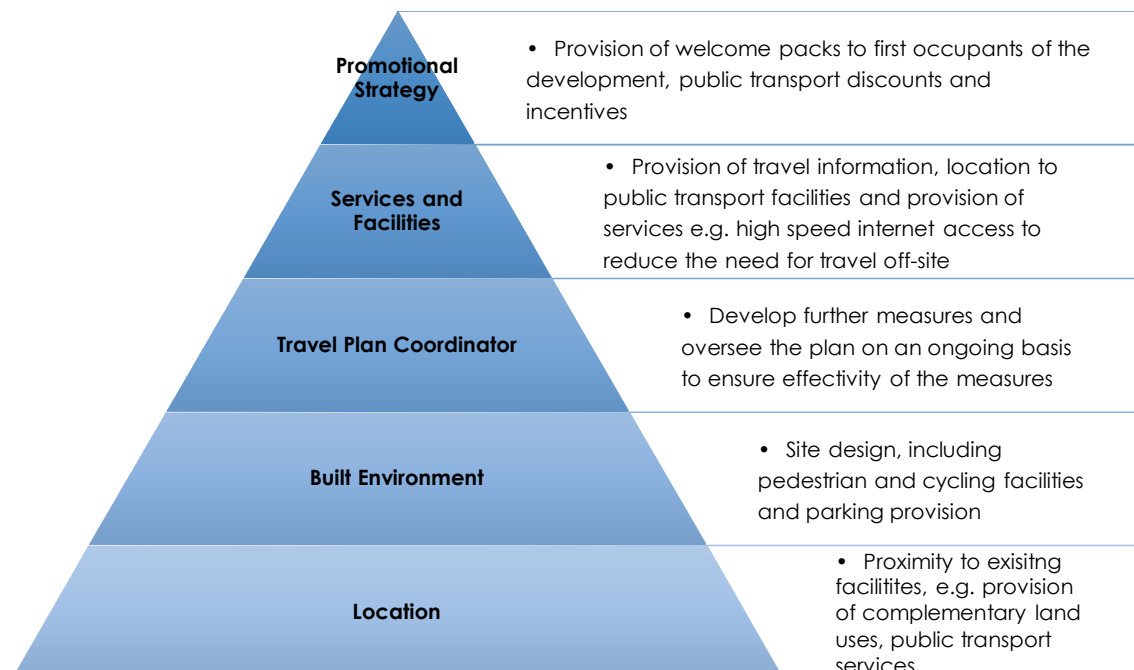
Promotional Strategy

• Provision of welcome packs to first occupants of the development, public transport discounts and incentives

Services and Facilities

• Provision of travel information, location to public transport facilities and provision of services e.g. high speed internet access to reduce the need for travel off-site

Travel Plan Coordinator

• Develop further measures and oversee the plan on an ongoing basis to ensure effectivity of the measures

Built Environment

• Site design, including pedestrian and cycling facilities and parking provision

Location

• Proximity to exisitng facilitites, e.g. provision of complementary land uses, public transport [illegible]